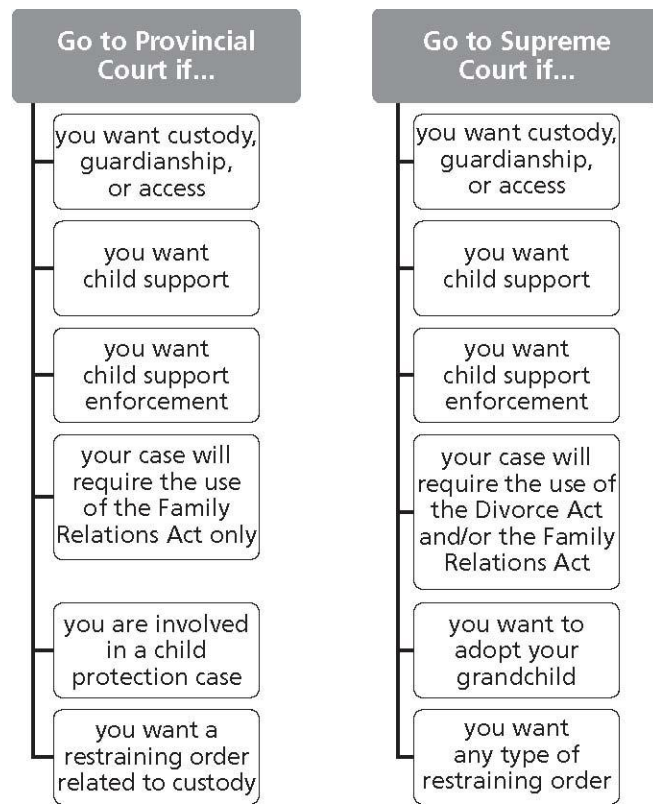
Go to Provincial Court if...

you want custody, guardianship, or access

you want child support

you want child support enforcement

your case will require the use of the Family Relations Act only

you are involved in a child protection case

you want a restraining order related to custody

Go to Supreme Court if...

you want custody, guardianship, or access

you want child support

you want child support enforcement

your case will require the use of the Divorce Act and/or the Family Relations Act

you want to adopt your grandchild

you want any type of restraining order